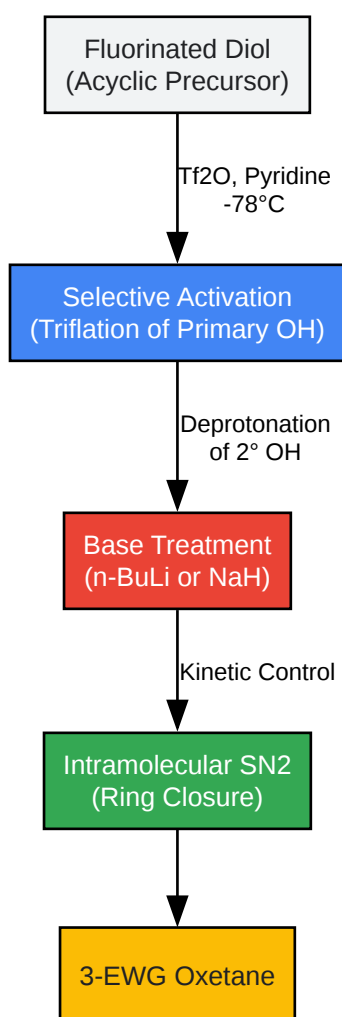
Fluorinated Diol
(Acyclic Precursor)

Tf2O, Pyridine
-78°C

Selective Activation
(Triflation of Primary OH)

Deprotonation
of 2° OH

Base Treatment
(n-BuLi or NaH)

Kinetic Control

Intramolecular SN2
(Ring Closure)

3-EWG Oxetane